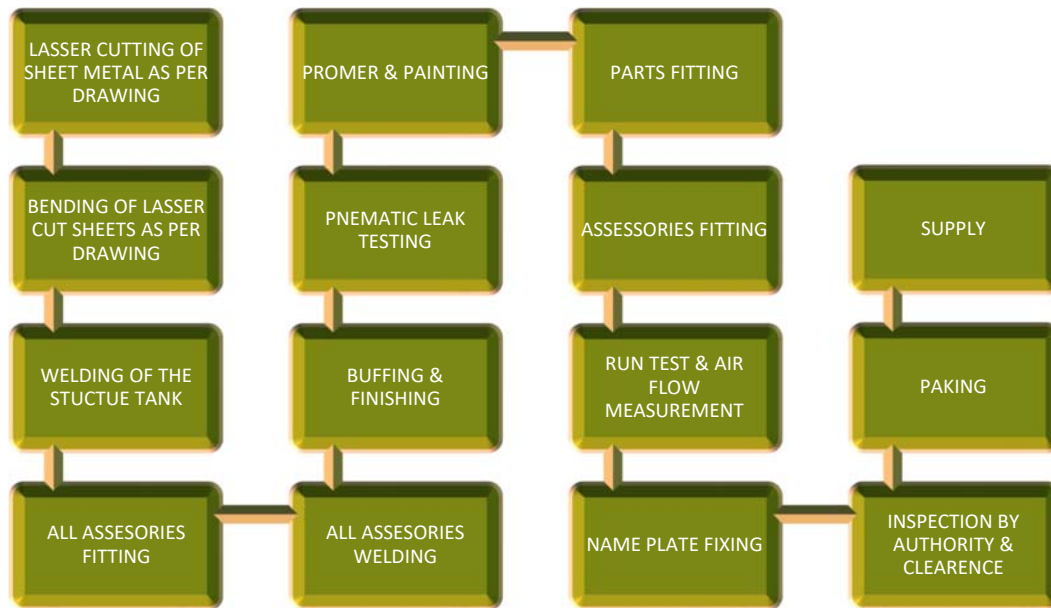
LASSER CUTTING OF SHEET METAL AS PER DRAWING

BENDING OF LASSER CUT SHEETS AS PER DRAWING

WELDING OF THE STUCTUE TANK

ALL ASSESORIES FITTING

ALL ASSESORIES WELDING

BUFFING & FINISHING

PNEMATIC LEAK TESTING

PROMER & PAINTING

PARTS FITTING

ASSESSORIES FITTING

RUN TEST & AIR FLOW MEASUREMENT

NAME PLATE FIXING

INSPECTION BY AUTHORITY & CLEARENCE

PAKING

SUPPLY